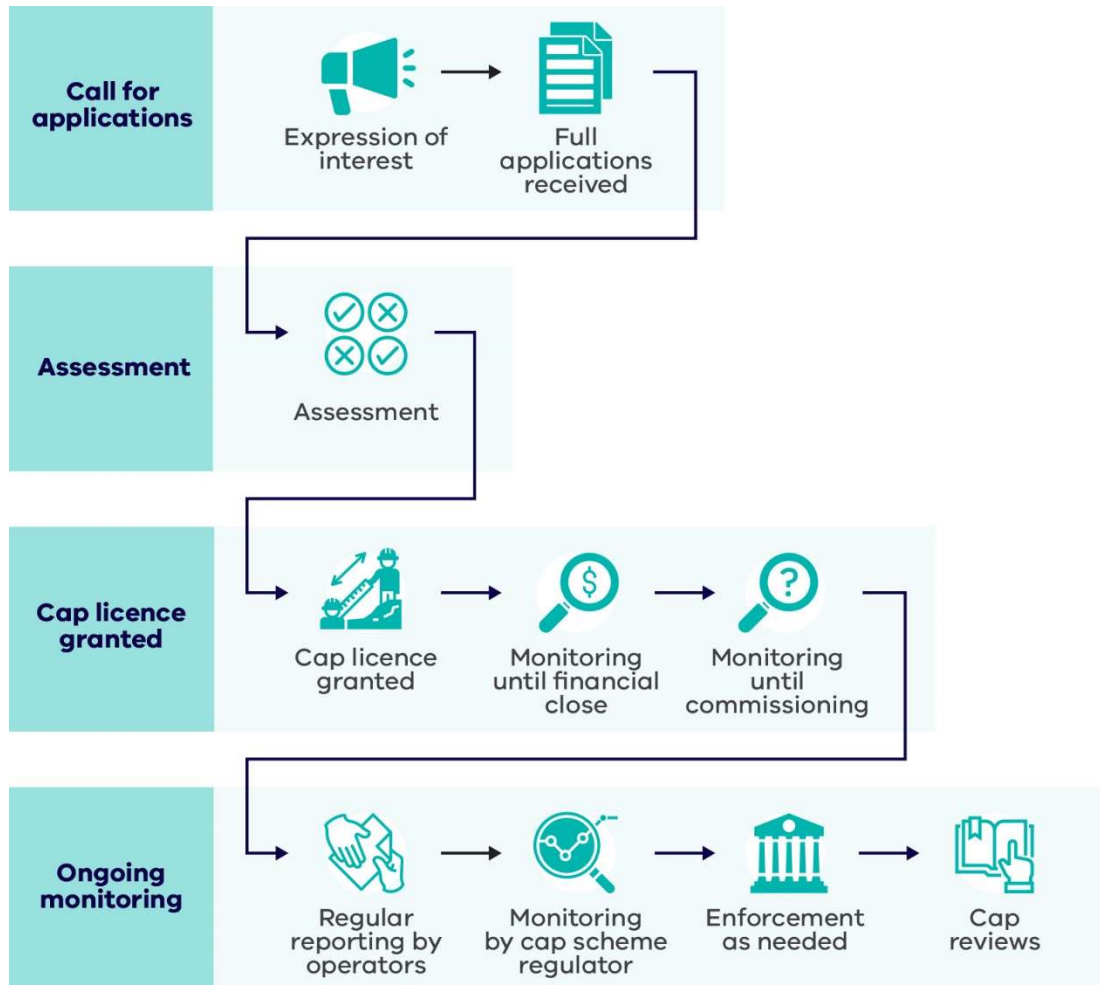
Call for applications

Expression of interest

Full applications received

Assessment

Assessment

Cap licence granted

Cap licence granted

Monitoring until financial close

Monitoring until commissioning

Ongoing monitoring

Regular reporting by operators

Monitoring by cap scheme regulator

Enforcement as needed

Cap reviews